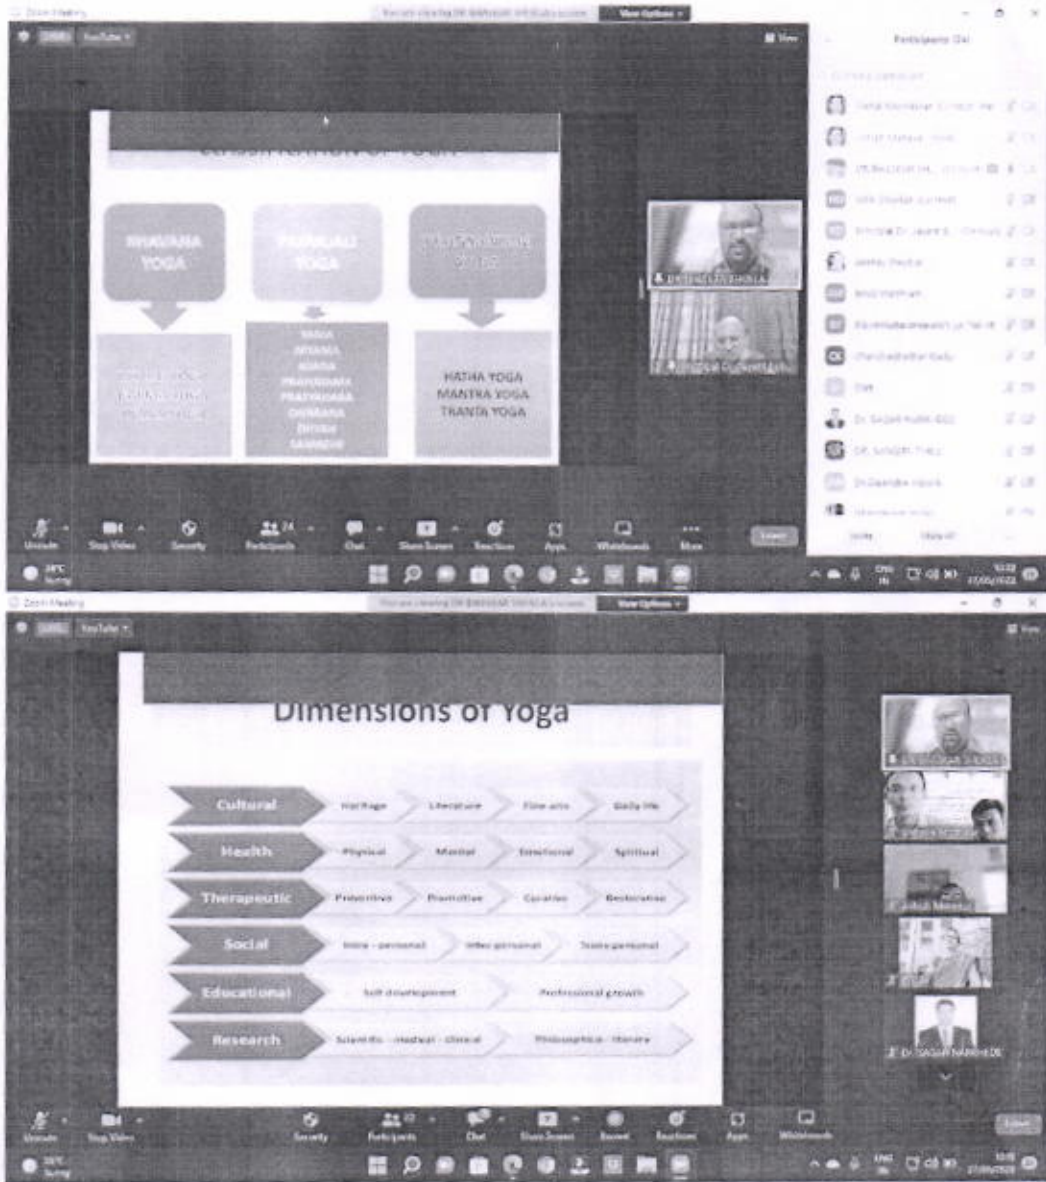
Zoom Meeting

View Options

Participants

BHAVANA YOGA

PATANJALI YOGA

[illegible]

YAMA
NIYAMA
ASANA
PRANAYAMA
PRATYAHARA
DHARANA
DHYAN
SAMADHI

HATHA YOGA
MANTRA YOGA
TRANTA YOGA

Unmute Stop Video Security Participants Chat Share Screen Reactions Apps Whiteboards More

Leave

Zoom Meeting

View Options

Dimensions of Yoga

| Cultural | Heritage | Literature | Fine arts | Daily life |
|---|---|---|---|---|
| Health | Physical | Mental | Emotional | Spiritual |
| Therapeutic | Preventive | Promotive | Curative | Restorative |
| Social | Intra - personal | Inter personal | Trans personal | |
| Educational | Self development | Professional growth | | |
| Research | Scientific - medical - clinical | Philosophical - literary | | |

Dr. SAGAR NARKHEDE

Unmute Stop Video Security Participants Chat Share Screen Record Reactions Apps Whiteboards

Leave